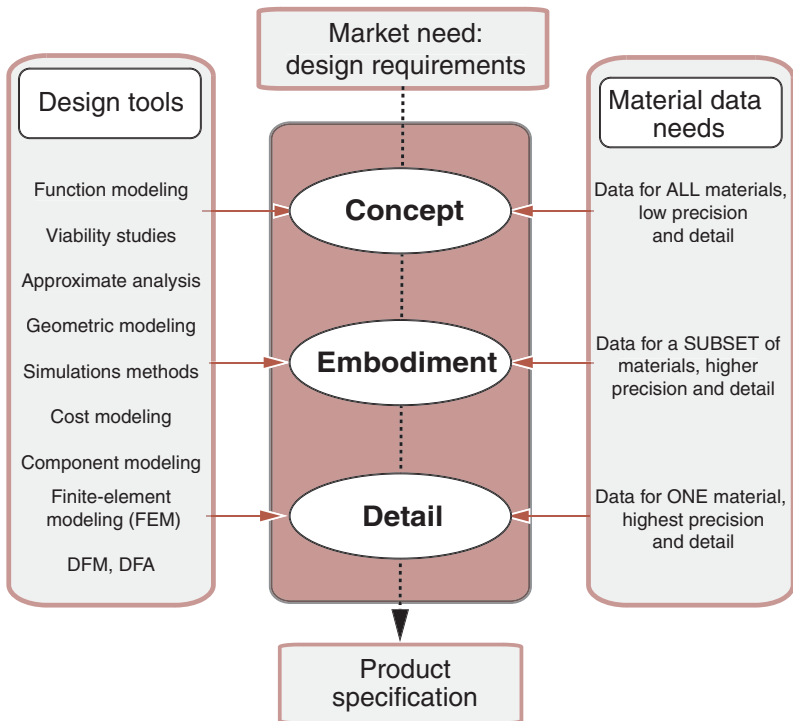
Market need: design requirements

Design tools

Function modeling

Viability studies

Approximate analysis

Geometric modeling

Simulations methods

Cost modeling

Component modeling

Finite-element modeling (FEM)

DFM, DFA

Concept

Embodiment

Detail

Material data needs

Data for ALL materials, low precision and detail

Data for a SUBSET of materials, higher precision and detail

Data for ONE material, highest precision and detail

Product specification